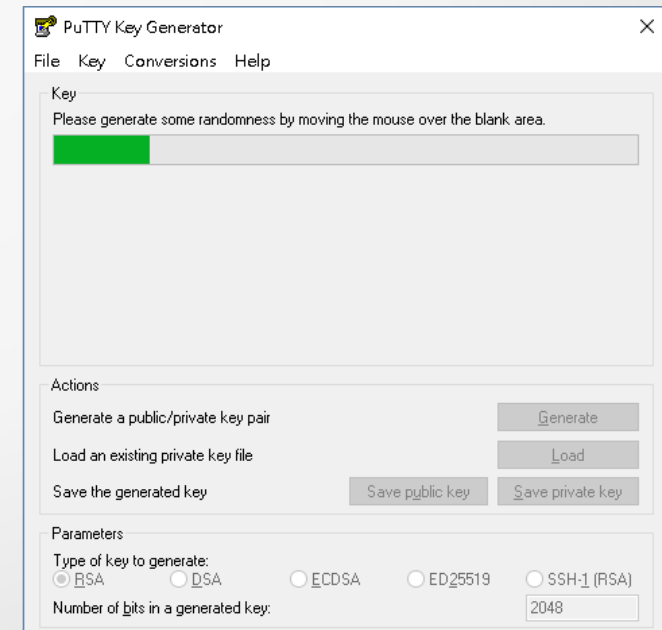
PuTTY Key Generator

File Key Conversions Help

Key

Please generate some randomness by moving the mouse over the blank area.

Actions

Generate a public/private key pair

Generate

Load an existing private key file

Load

Save the generated key

Save public key

Save private key

Parameters

Type of key to generate:

RSA DSA ECDSA ED25519 SSH-1 (RSA)

Number of bits in a generated key:

2048